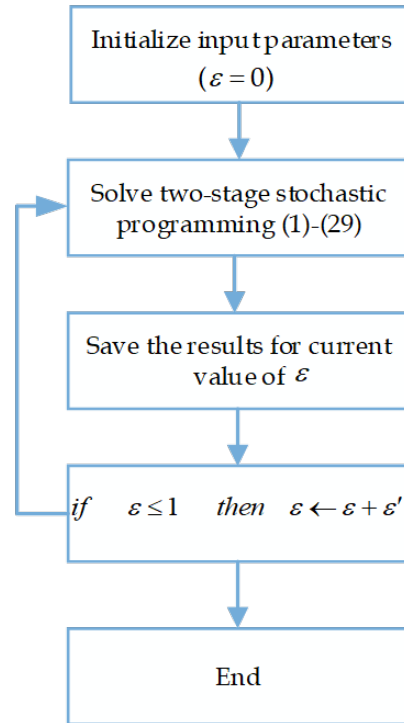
Initialize input parameters
$(\varepsilon = 0)$

Solve two-stage stochastic programming (1)-(29)

Save the results for current value of $\varepsilon$

*if* $\varepsilon \leq 1$ *then* $\varepsilon \leftarrow \varepsilon + \varepsilon'$

End